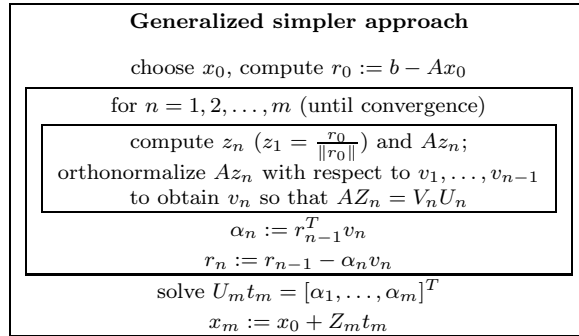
**Generalized simpler approach**

choose $x_0$, compute $r_0 := b - Ax_0$

for $n = 1, 2, \ldots, m$ (until convergence)

compute $z_n$ ($z_1 = \frac{r_0}{\|r_0\|}$) and $Az_n$;
orthonormalize $Az_n$ with respect to $v_1, \ldots, v_{n-1}$ to obtain $v_n$ so that $AZ_n = V_n U_n$

$\alpha_n := r_{n-1}^T v_n$

$r_n := r_{n-1} - \alpha_n v_n$

solve $U_m t_m = [\alpha_1, \ldots, \alpha_m]^T$

$x_m := x_0 + Z_m t_m$